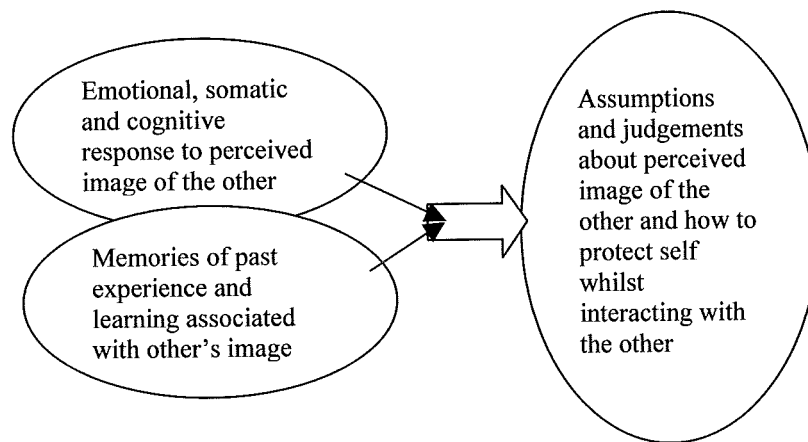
Emotional, somatic and cognitive response to perceived image of the other

Memories of past experience and learning associated with other's image

Assumptions and judgements about perceived image of the other and how to protect self whilst interacting with the other